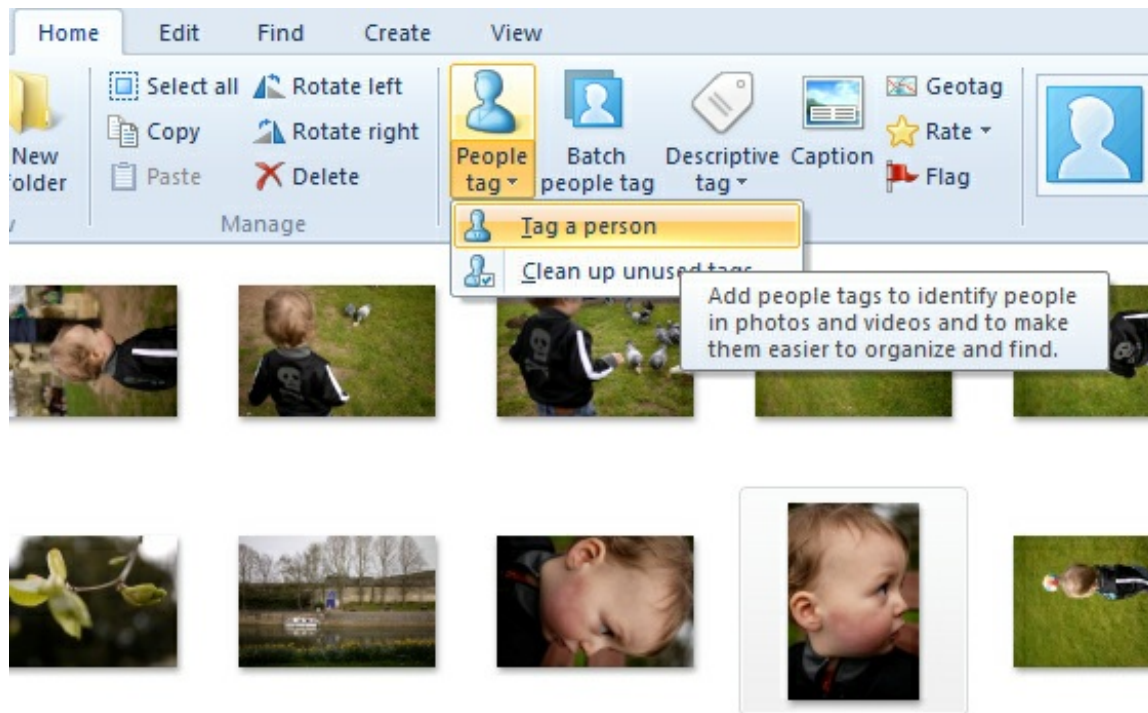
Home Edit Find Create View

New folder

Select all
Copy
Paste

Rotate left
Rotate right
Delete

Manage

People tag

Batch people tag

Descriptive tag

Caption

Geotag
Rate
Flag

Tag a person
Clean up unused tags

Add people tags to identify people in photos and videos and to make them easier to organize and find.